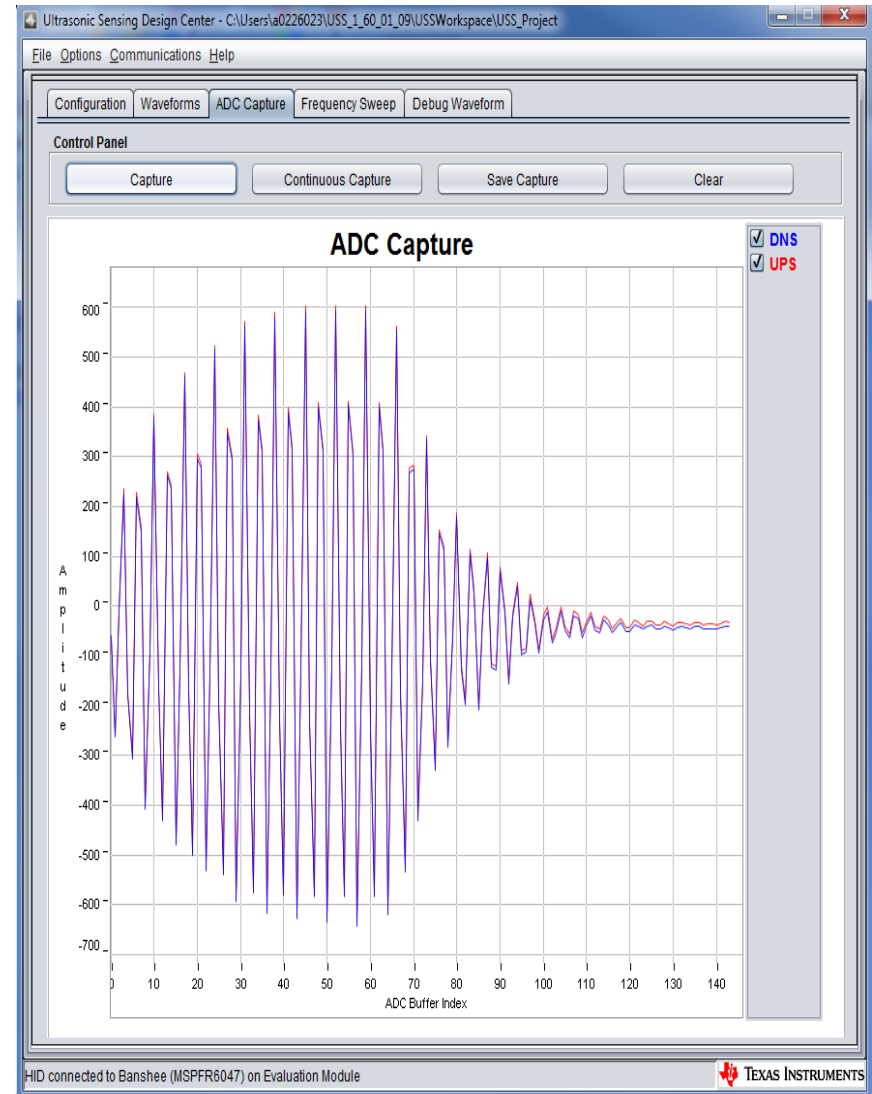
Ultrasonic Sensing Design Center - C:\Users\a0226023\USS_1_60_01_09\USSWorkspace\USS_Project

File Options Communications Help

Configuration Waveforms ADC Capture Frequency Sweep Debug Waveform

Control Panel

Capture Continuous Capture Save Capture Clear

ADC Capture

DNS
UPS

600
500
400
300
200
100
0
-100
-200
-300
-400
-500
-600
-700

Amplitude

0 10 20 30 40 50 60 70 80 90 100 110 120 130 140

ADC Buffer Index

HID connected to Banshee (MSPFR6047) on Evaluation Module

Texas Instruments